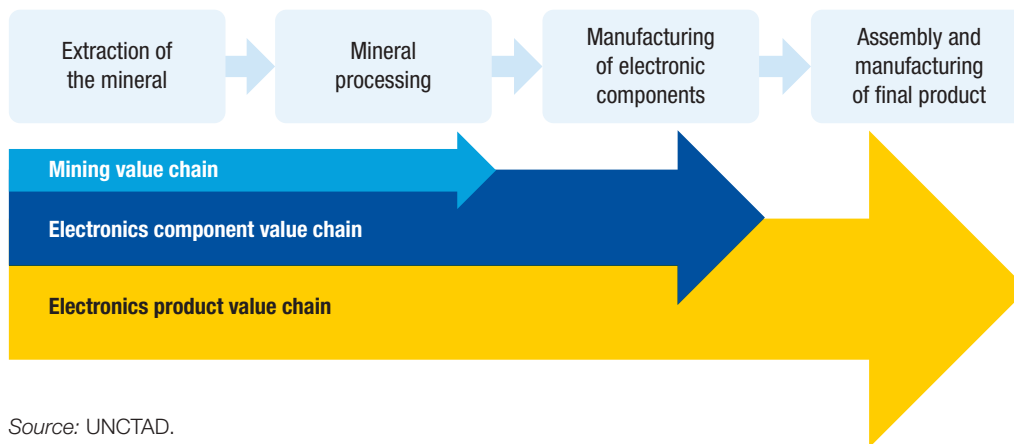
Extraction of the mineral

Mineral processing

Manufacturing of electronic components

Assembly and manufacturing of final product

Mining value chain

Electronics component value chain

Electronics product value chain

Source: UNCTAD.